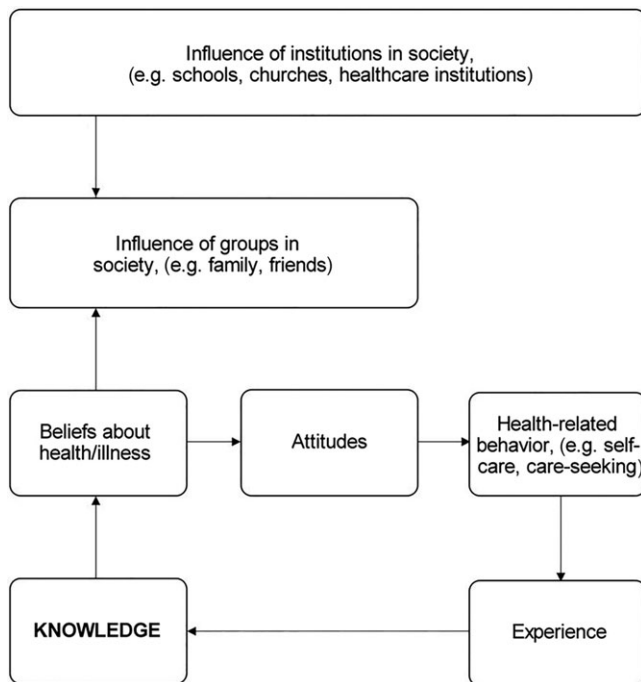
Influence of institutions in society, (e.g. schools, churches, healthcare institutions)

Influence of groups in society, (e.g. family, friends)

Beliefs about health/illness

Attitudes

Health-related behavior, (e.g. self-care, care-seeking)

KNOWLEDGE

Experience